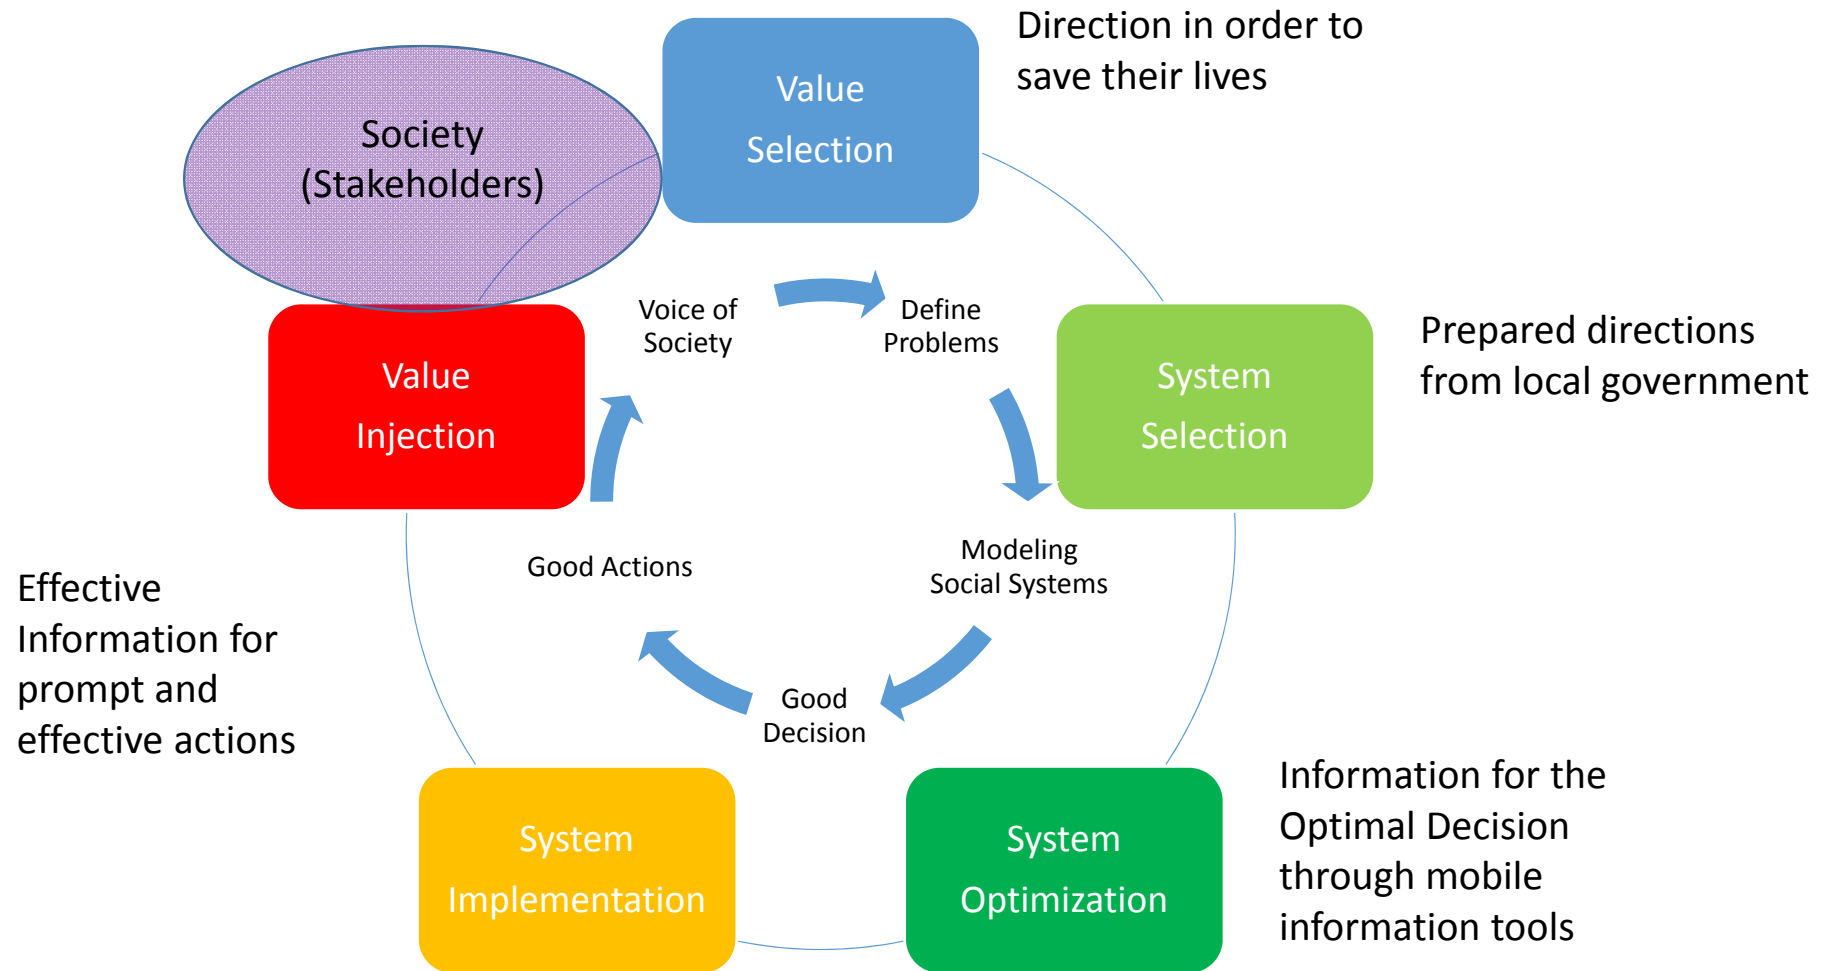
Society (Stakeholders)

Value Selection

Direction in order to save their lives

Voice of Society

Define Problems

System Selection

Prepared directions from local government

Value Injection

Good Actions

Modeling Social Systems

Effective Information for prompt and effective actions

Good Decision

System Implementation

System Optimization

Information for the Optimal Decision through mobile information tools